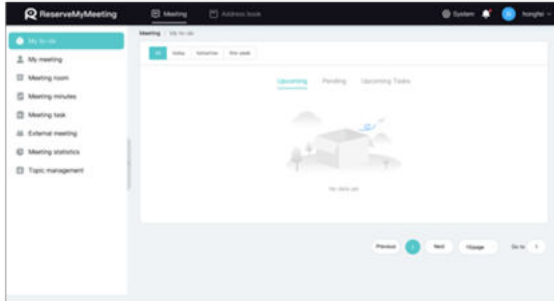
ReserveMyMeeting
Meeting
Address book
System
hongfei

My to-do
My meeting
Meeting room
Meeting minutes
Meeting task
External meeting
Meeting statistics
Topic management

Meeting / My to-do

All
Today
Tomorrow
this week

Upcoming
Pending
Upcoming Tasks

No data yet

Previous
1
Next
10/page
Go to
1